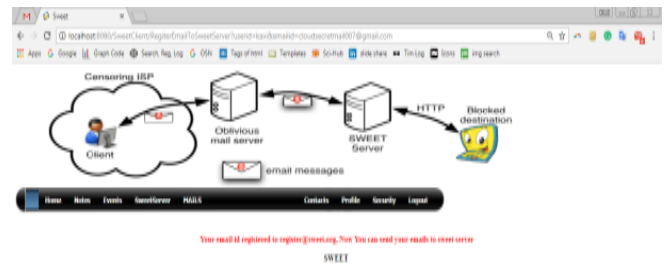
Sweet

localhost:8080/SweetClient/RegisterEmailToSweetServer?userid=kavi&emailid=cloudsecretmail007@gmail.com

Apps Google Graph Code Search, Reg. Log OSN Tags of html Templates Sci-Hub slide share Tim Log Icons img search

Censoring ISP

Client

Oblivious mail server

SWEET Server

HTTP

Blocked destination

email messages

Home Notes Events SweetServer MAILS Contacts Profile Security Logout

Your email id registered is register@sweet.org, Now You can send your emails to sweet server

SWEET